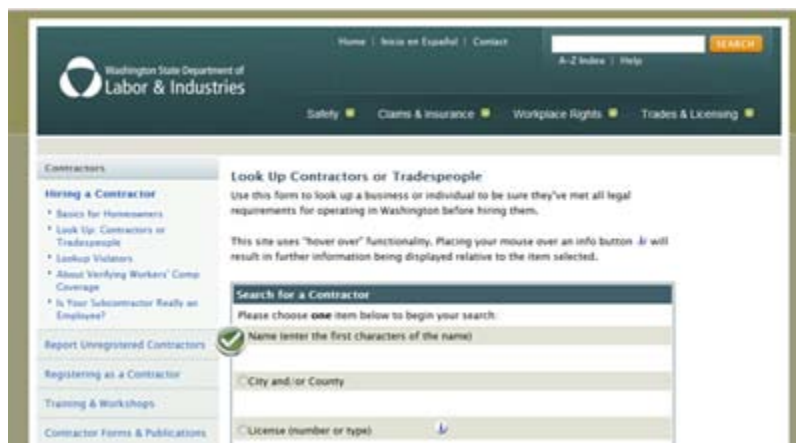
Home | Inicio en Español | Contact

SEARCH

A-Z Index | Help

Washington State Department of Labor & Industries

Safety

Claims & Insurance

Workplace Rights

Trades & Licensing

Contractors

Hiring a Contractor

* Basics for Homeowners
* Look Up Contractors or Tradespeople
* Lookup Violators
* About Verifying Workers' Comp Coverage
* Is Your Subcontractor Really an Employee?

Report Unregistered Contractors

Registering as a Contractor

Training & Workshops

Contractor Forms & Publications

Look Up Contractors or Tradespeople

Use this form to look up a business or individual to be sure they've met all legal requirements for operating in Washington before hiring them.

This site uses "hover over" functionality. Placing your mouse over an info button will result in further information being displayed relative to the item selected.

Search for a Contractor

Please choose one item below to begin your search.

Name (enter the first characters of the name)

City and/or County

License (number or type)